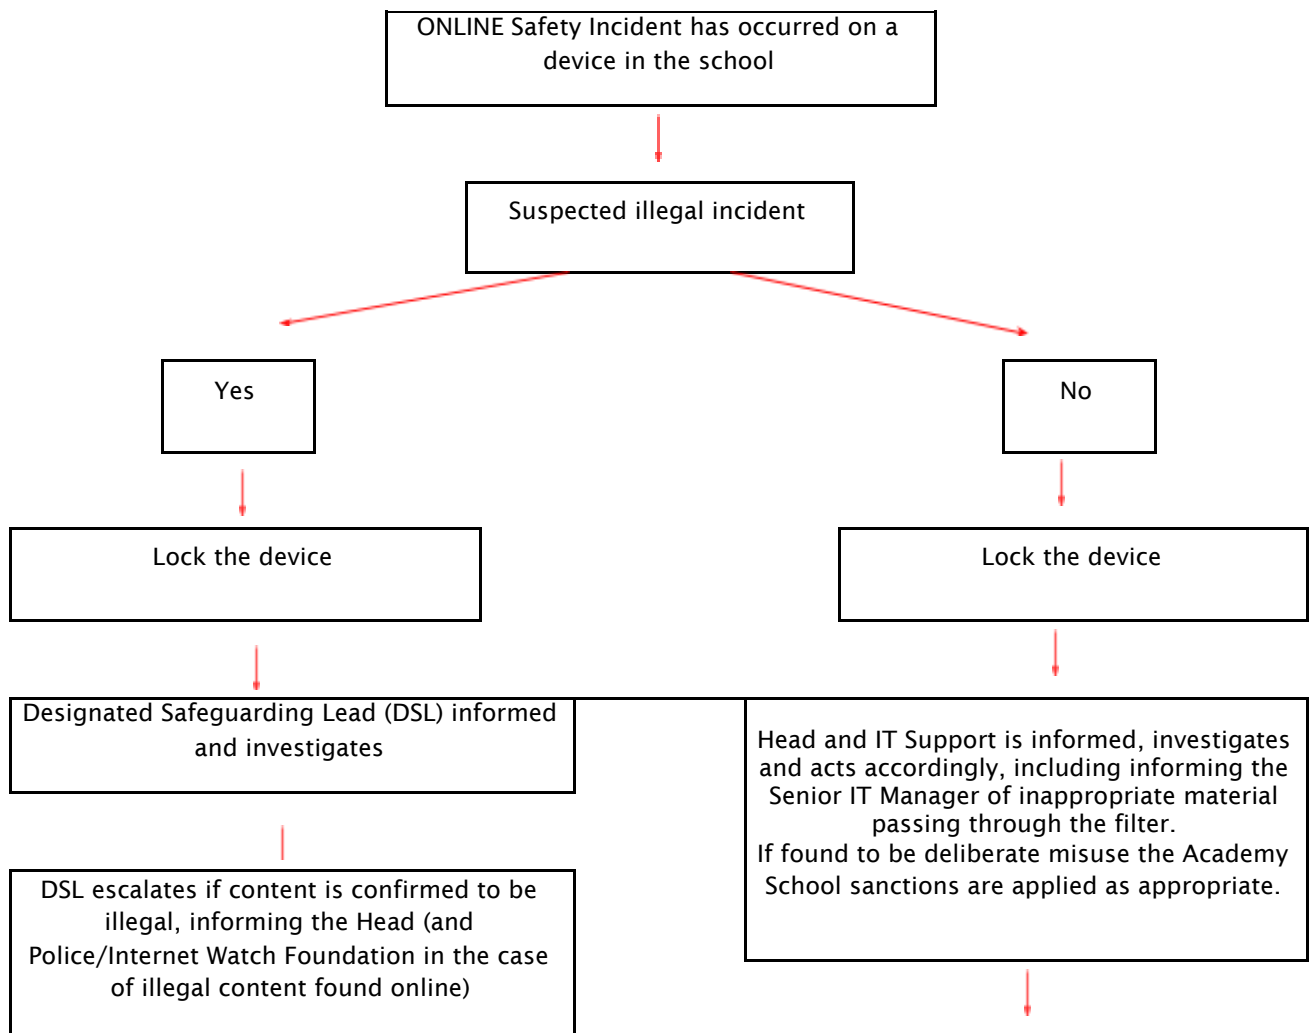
ONLINE Safety Incident has occurred on a device in the school

Suspected illegal incident

Yes

No

Lock the device

Lock the device

Designated Safeguarding Lead (DSL) informed and investigates

Head and IT Support is informed, investigates and acts accordingly, including informing the Senior IT Manager of inappropriate material passing through the filter.
If found to be deliberate misuse the Academy School sanctions are applied as appropriate.

DSL escalates if content is confirmed to be illegal, informing the Head (and Police/Internet Watch Foundation in the case of illegal content found online)